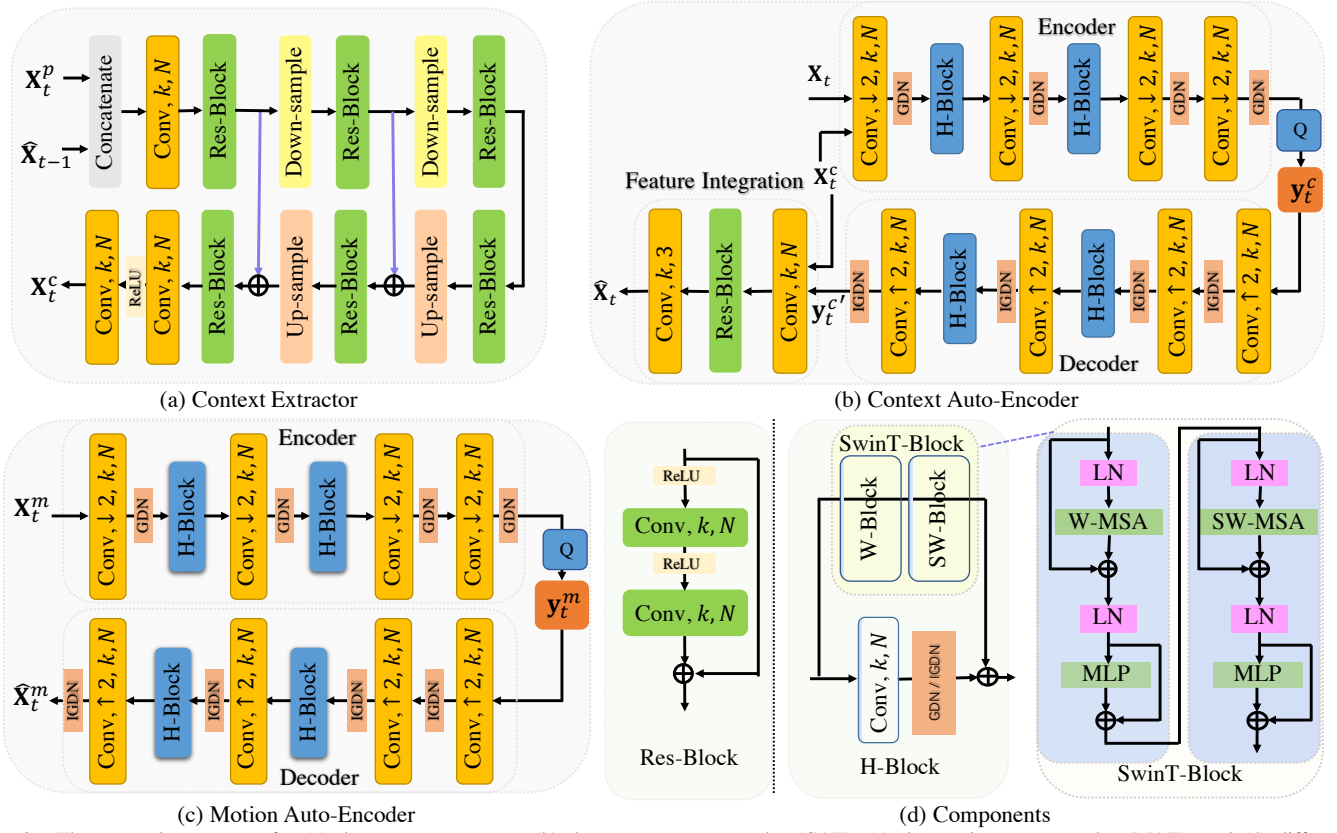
$\mathbf{X}_t^p$
$\hat{\mathbf{X}}_{t-1}$
Concatenate
Conv, $k, N$
Res-Block
Down-sample
Res-Block
Down-sample
Res-Block
$\mathbf{X}_t^c$
Conv, $k, N$
ReLU
Conv, $k, N$
Res-Block
$\oplus$
Up-sample
Res-Block
$\oplus$
Up-sample
Res-Block
(a) Context Extractor

Encoder
$\mathbf{X}_t$
Conv, $\downarrow 2, k, N$
GDN
H-Block
Conv, $\downarrow 2, k, N$
GDN
H-Block
Conv, $\downarrow 2, k, N$
GDN
Conv, $\downarrow 2, k, N$
GDN
Q
$\mathbf{y}_t^c$
Feature Integration
$\mathbf{X}_t^c$
$\hat{\mathbf{X}}_t$
Conv, $k, 3$
Res-Block
Conv, $k, N$
$\mathbf{y}_t^{c'}$
IGDN
Conv, $\uparrow 2, k, N$
H-Block
IGDN
Conv, $\uparrow 2, k, N$
H-Block
IGDN
Conv, $\uparrow 2, k, N$
IGDN
Conv, $\uparrow 2, k, N$
Decoder
(b) Context Auto-Encoder

Encoder
$\mathbf{X}_t^m$
Conv, $\downarrow 2, k, N$
GDN
H-Block
Conv, $\downarrow 2, k, N$
GDN
H-Block
Conv, $\downarrow 2, k, N$
GDN
Conv, $\downarrow 2, k, N$
GDN
Q
$\mathbf{y}_t^m$
$\hat{\mathbf{X}}_t^m$
IGDN
Conv, $\uparrow 2, k, N$
H-Block
IGDN
Conv, $\uparrow 2, k, N$
H-Block
IGDN
Conv, $\uparrow 2, k, N$
IGDN
Conv, $\uparrow 2, k, N$
Decoder
(c) Motion Auto-Encoder

ReLU
Conv, $k, N$
ReLU
Conv, $k, N$
$\oplus$
Res-Block
SwinT-Block
W-Block
SW-Block
Conv, $k, N$
GDN / IGDN
$\oplus$
H-Block
LN
W-MSA
$\oplus$
LN
MLP
$\oplus$
LN
SW-MSA
$\oplus$
LN
MLP
$\oplus$
SwinT-Block
(d) Components